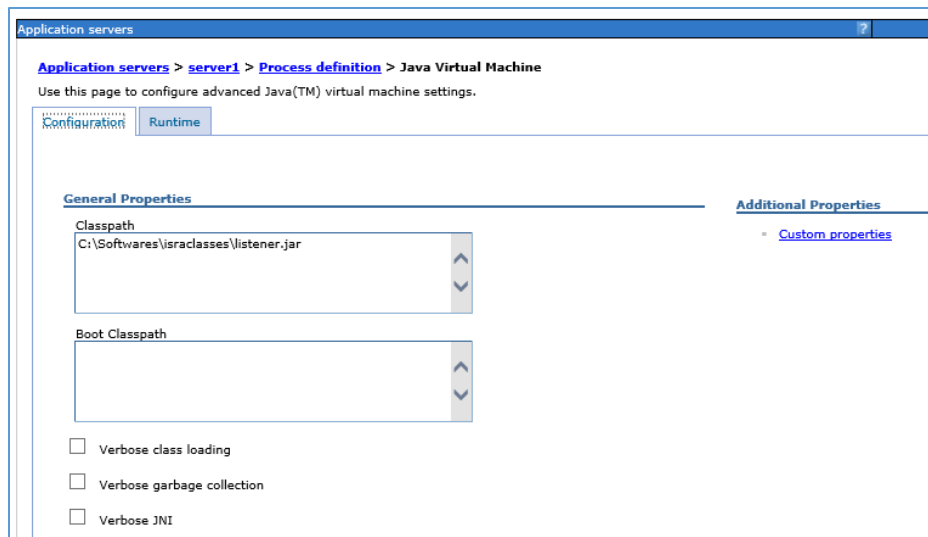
Application servers ?

Application servers > server1 > Process definition > Java Virtual Machine

Use this page to configure advanced Java(TM) virtual machine settings.

Configuration Runtime

General Properties

Classpath

C:\Softwares\israclasses\listener.jar

Boot Classpath

Verbose class loading

Verbose garbage collection

Verbose JNI

Additional Properties

Custom properties